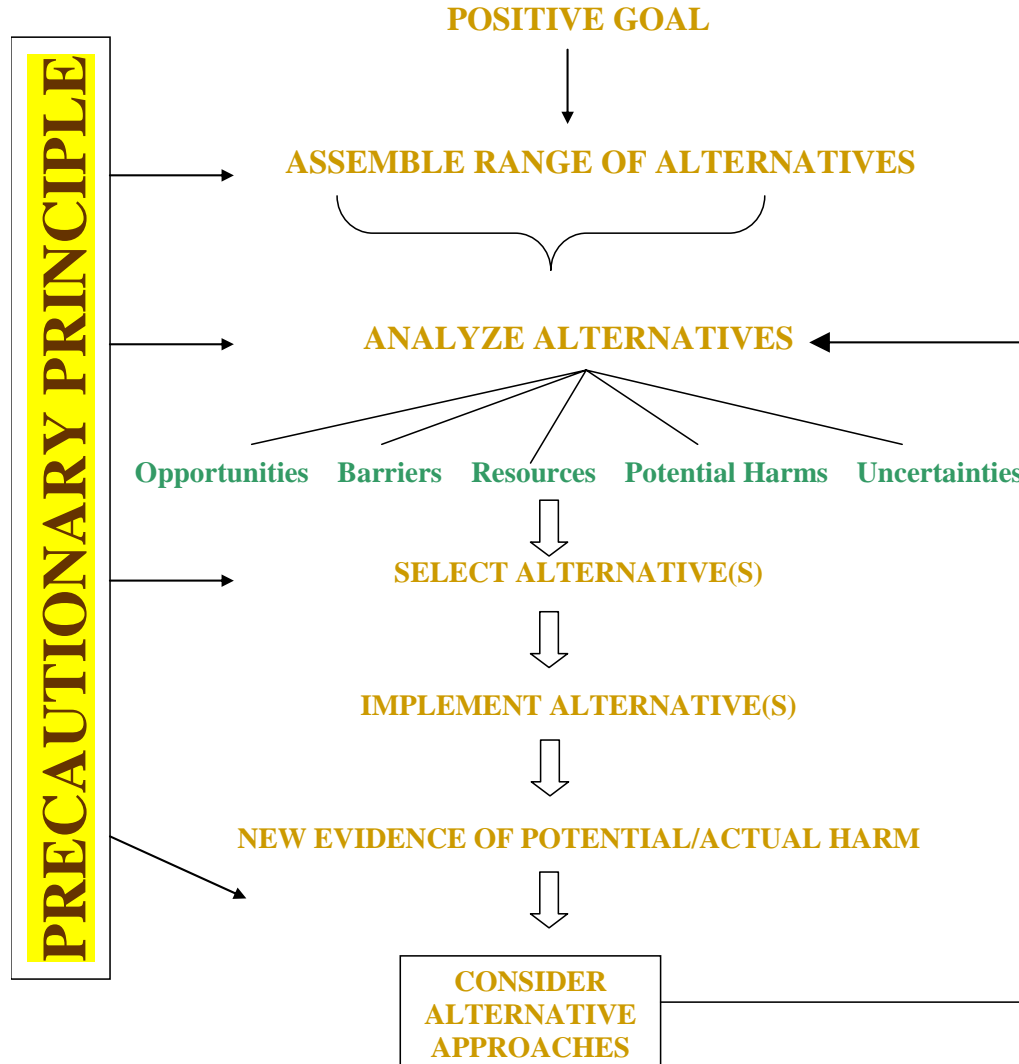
PRECAUTIONARY PRINCIPLE

POSITIVE GOAL

ASSEMBLE RANGE OF ALTERNATIVES

ANALYZE ALTERNATIVES

Opportunities Barriers Resources Potential Harms Uncertainties

SELECT ALTERNATIVE(S)

IMPLEMENT ALTERNATIVE(S)

NEW EVIDENCE OF POTENTIAL/ACTUAL HARM

CONSIDER ALTERNATIVE APPROACHES